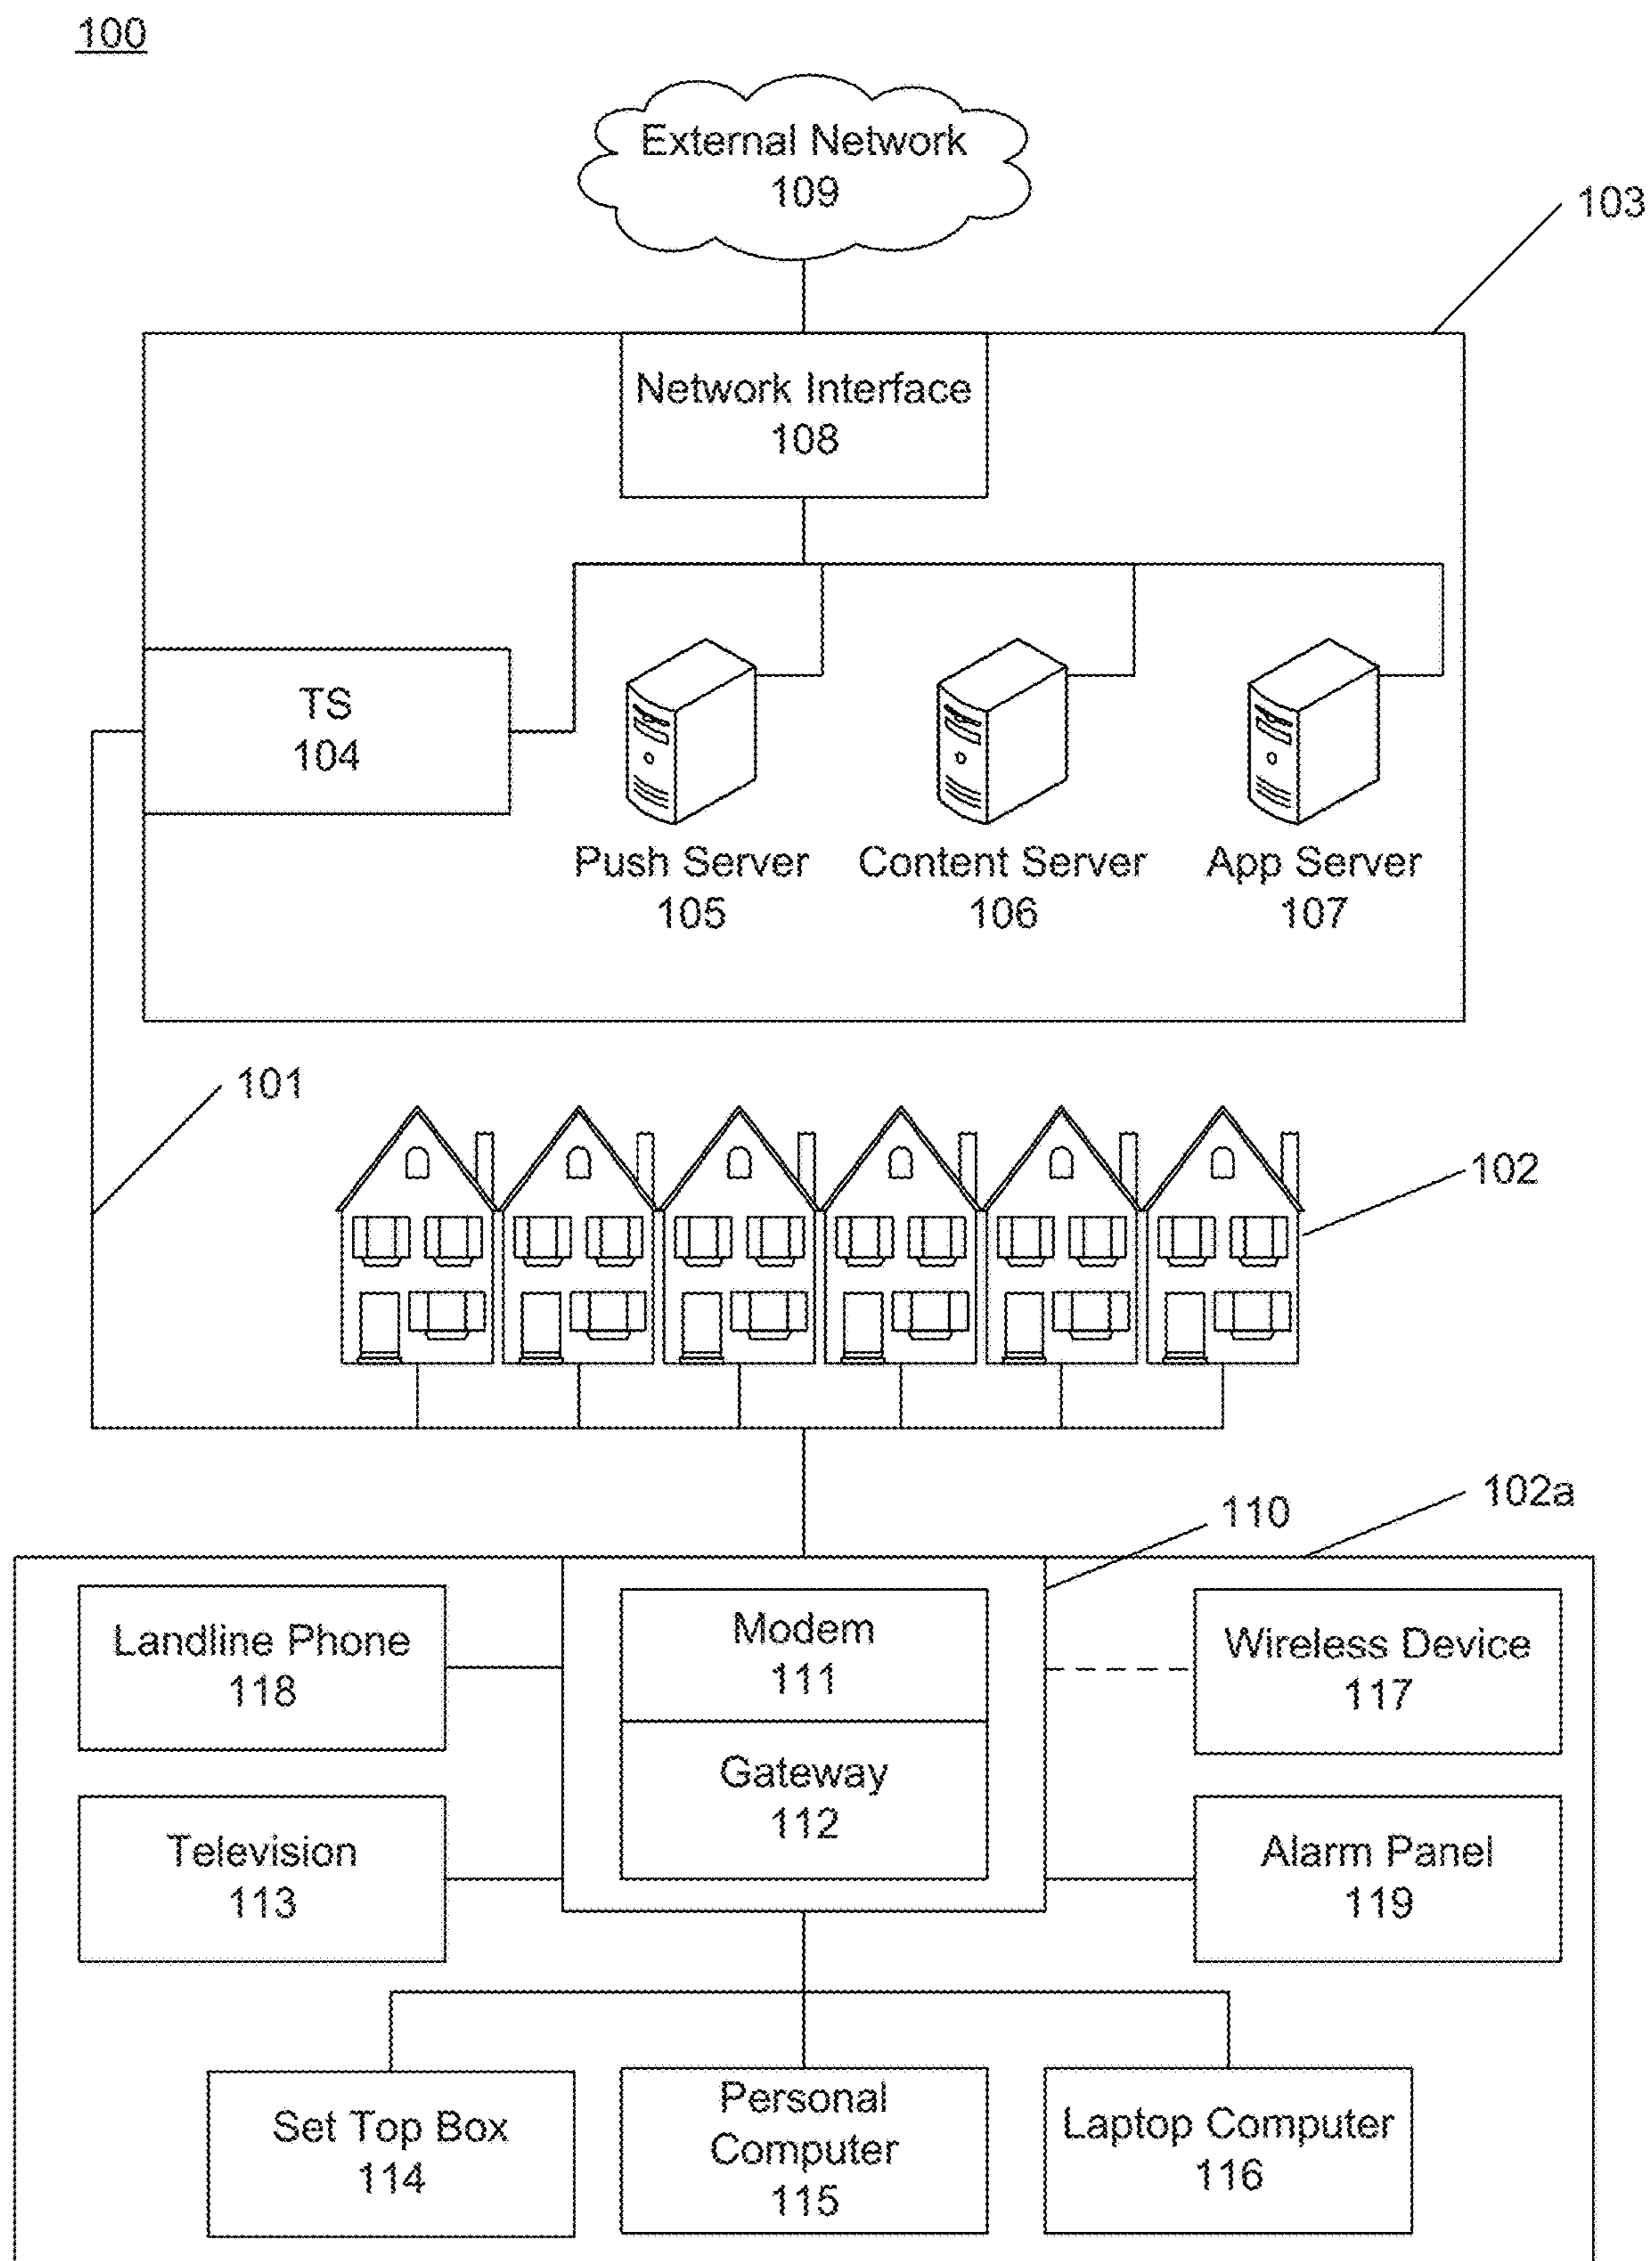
100

External Network
109

103

Network Interface
108

TS
104

Push Server
105

Content Server
106

App Server
107

101

102

110

102a

Landline Phone
118

Modem
111

Wireless Device
117

Gateway
112

Television
113

Alarm Panel
119

Set Top Box
114

Personal Computer
115

Laptop Computer
116